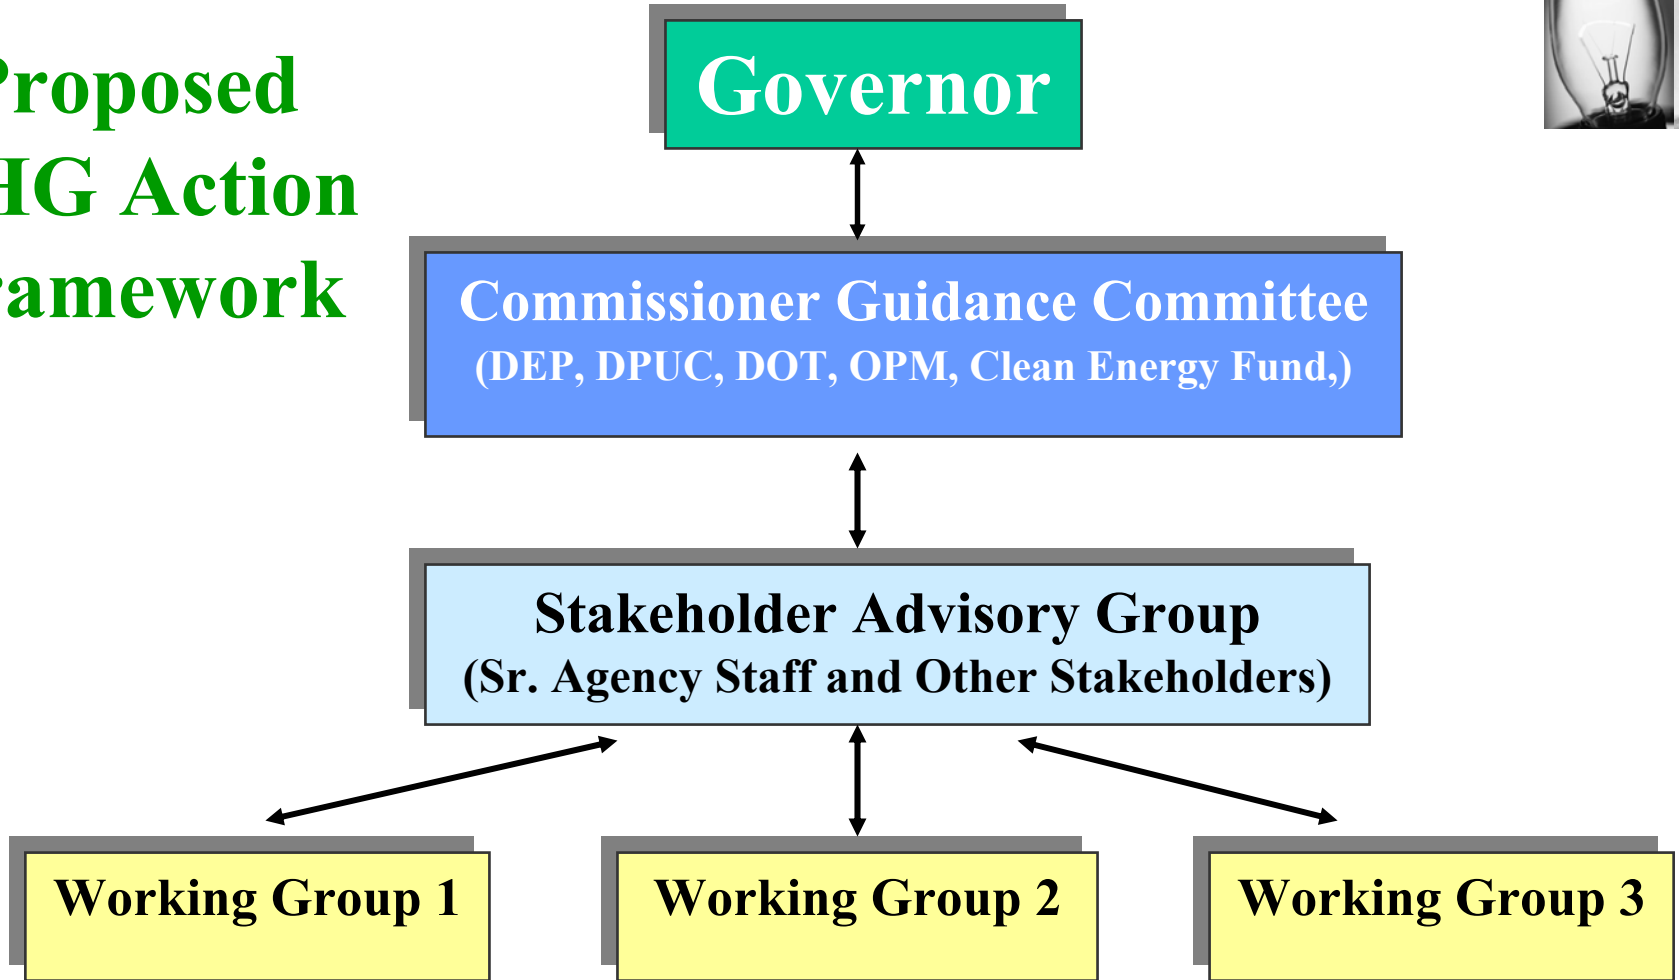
roposed
HG Action
ramework

Governor

Commissioner Guidance Committee
(DEP, DPUC, DOT, OPM, Clean Energy Fund,)

Stakeholder Advisory Group
(Sr. Agency Staff and Other Stakeholders)

Working Group 1

Working Group 2

Working Group 3